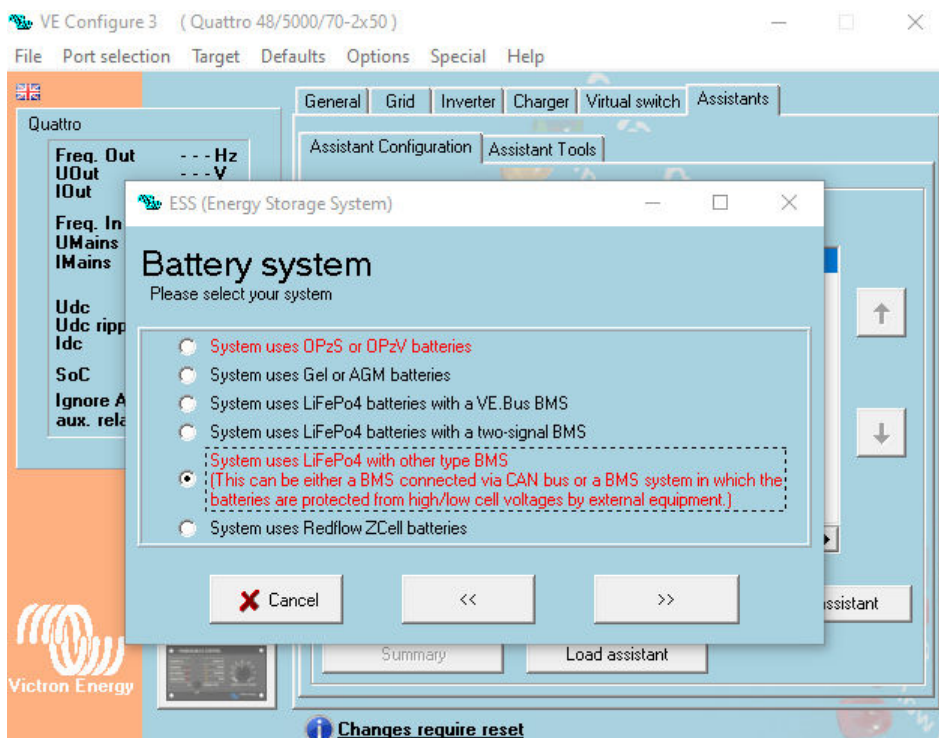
VE Configure 3 ( Quattro 48/5000/70-2x50 )

File Port selection Target Defaults Options Special Help

Quattro

Freq. Out - - - Hz
UOut - - - V
IOut

Freq. In
UMains
IMains

Udc
Udc ripp
Idc

SoC

Ignore A
aux. rela

General Grid Inverter Charger Virtual switch Assistants

Assistant Configuration Assistant Tools

ESS (Energy Storage System)

Battery system
Please select your system

System uses OPzS or OPzV batteries
System uses Gel or AGM batteries
System uses LiFePo4 batteries with a VE.Bus BMS
System uses LiFePo4 batteries with a two-signal BMS
System uses LiFePo4 with other type BMS
(This can be either a BMS connected via CAN bus or a BMS system in which the batteries are protected from high/low cell voltages by external equipment.)
System uses Redflow ZCell batteries

Cancel << >>

ssistant

Summary Load assistant

Victron Energy

Changes require reset